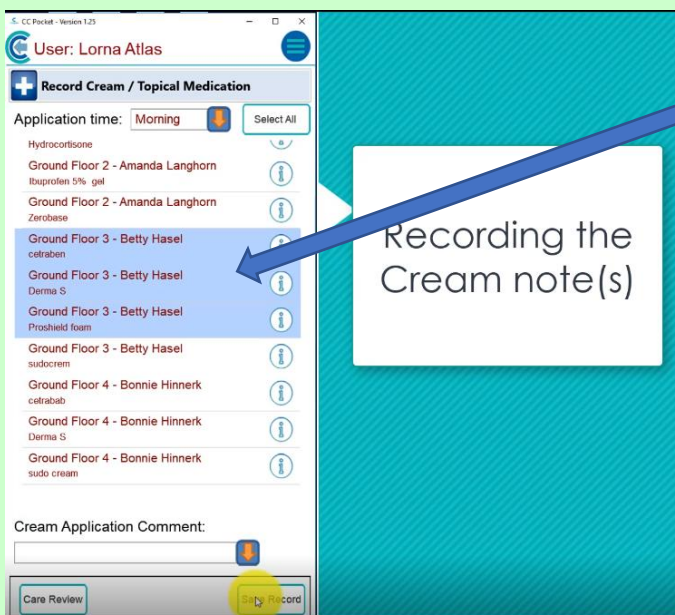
CC Pocket - Version 1.25

User: Lorna Atlas

Record Cream / Topical Medication

Application time: Morning

Select All

Hydrocortisone

Ground Floor 2 - Amanda Langhorn
Ibuprofen 5% gel

Ground Floor 2 - Amanda Langhorn
Zerobase

Ground Floor 3 - Betty Hasel
cetraben

Ground Floor 3 - Betty Hasel
Derma S

Ground Floor 3 - Betty Hasel
Proshield foam

Ground Floor 3 - Betty Hasel
sudocrem

Ground Floor 4 - Bonnie Hinnerk
cetrabab

Ground Floor 4 - Bonnie Hinnerk
Derma S

Ground Floor 4 - Bonnie Hinnerk
sudo cream

Cream Application Comment:

Care Review

Save Record

Recording the Cream note(s)